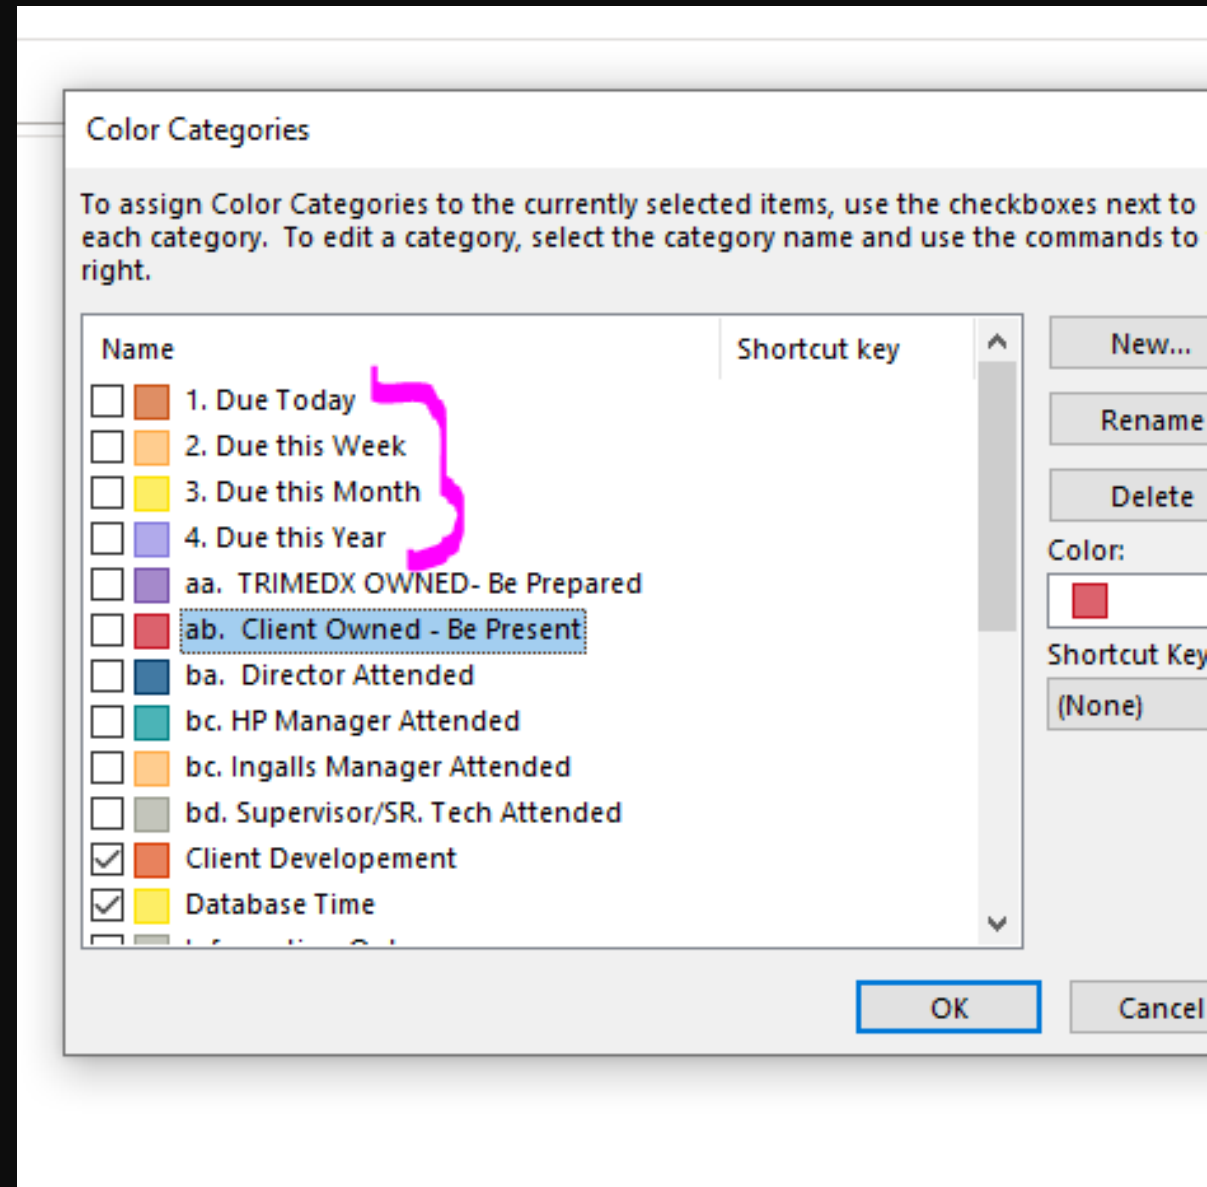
Color Categories

To assign Color Categories to the currently selected items, use the checkboxes next to each category. To edit a category, select the category name and use the commands to right.

| Name | Shortcut key |
|---|---|
| 1. Due Today | |
| 2. Due this Week | |
| 3. Due this Month | |
| 4. Due this Year | |
| aa. TRIMEDX OWNED- Be Prepared | |
| ab. Client Owned - Be Present | |
| ba. Director Attended | |
| bc. HP Manager Attended | |
| bc. Ingalls Manager Attended | |
| bd. Supervisor/SR. Tech Attended | |
| Client Developement | |
| Database Time | |
| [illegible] | |

New...

Rename

Delete

Color:

Shortcut Key

(None)

OK

Cancel